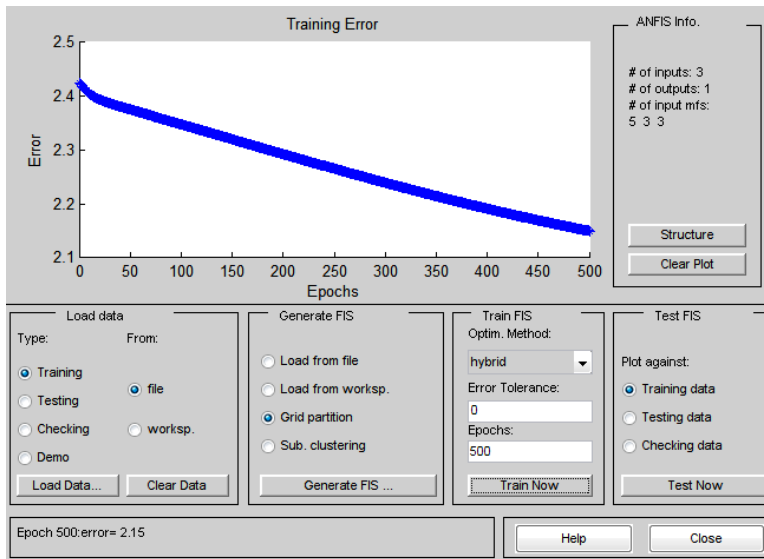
Training Error

2.5
2.4
2.3
2.2
2.1

Error

0 50 100 150 200 250 300 350 400 450 500

Epochs

ANFIS Info.

# of inputs: 3
# of outputs: 1
# of input mfs:
5 3 3

Structure

Clear Plot

Load data

Type:

Training

Testing

Checking

Demo

From:

file

worksp.

Load Data...

Clear Data

Generate FIS

Load from file

Load from worksp.

Grid partition

Sub. clustering

Generate FIS ...

Train FIS

Optim. Method:

hybrid

Error Tolerance:

0

Epochs:

500

Train Now

Test FIS

Plot against:

Training data

Testing data

Checking data

Test Now

Epoch 500:error= 2.15

Help

Close